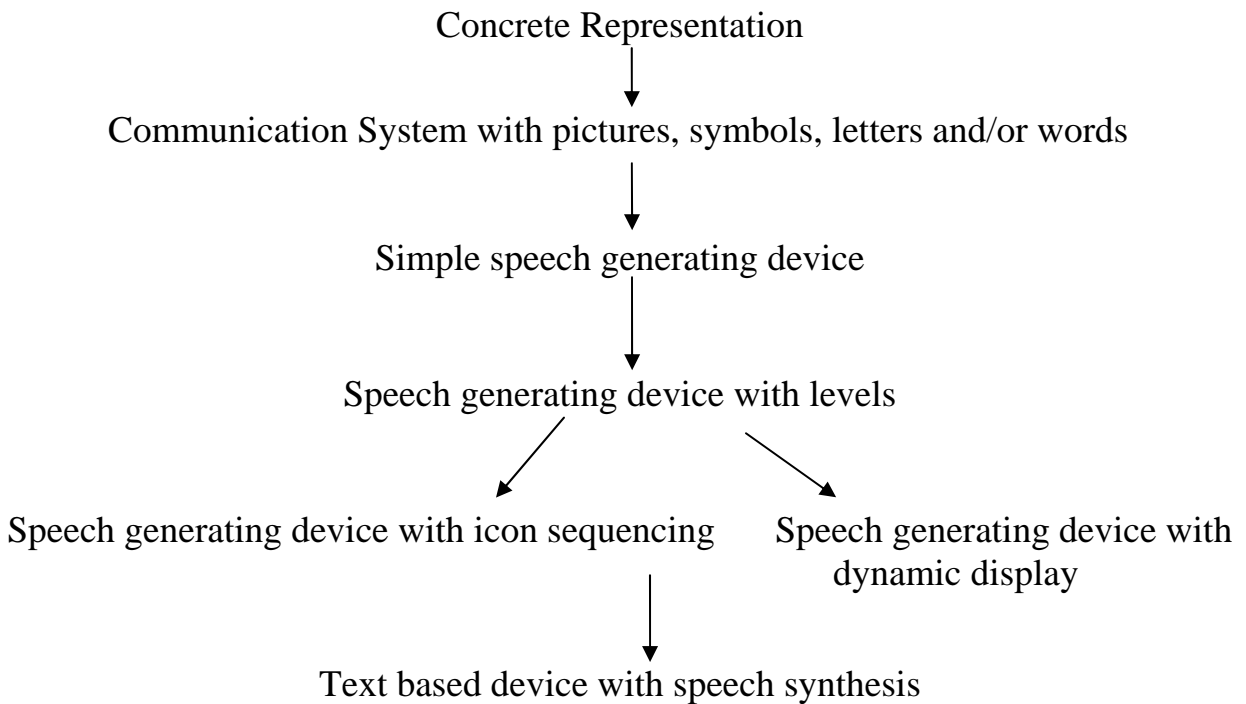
Concrete Representation

Communication System with pictures, symbols, letters and/or words

Simple speech generating device

Speech generating device with levels

Speech generating device with icon sequencing

Speech generating device with dynamic display

Text based device with speech synthesis